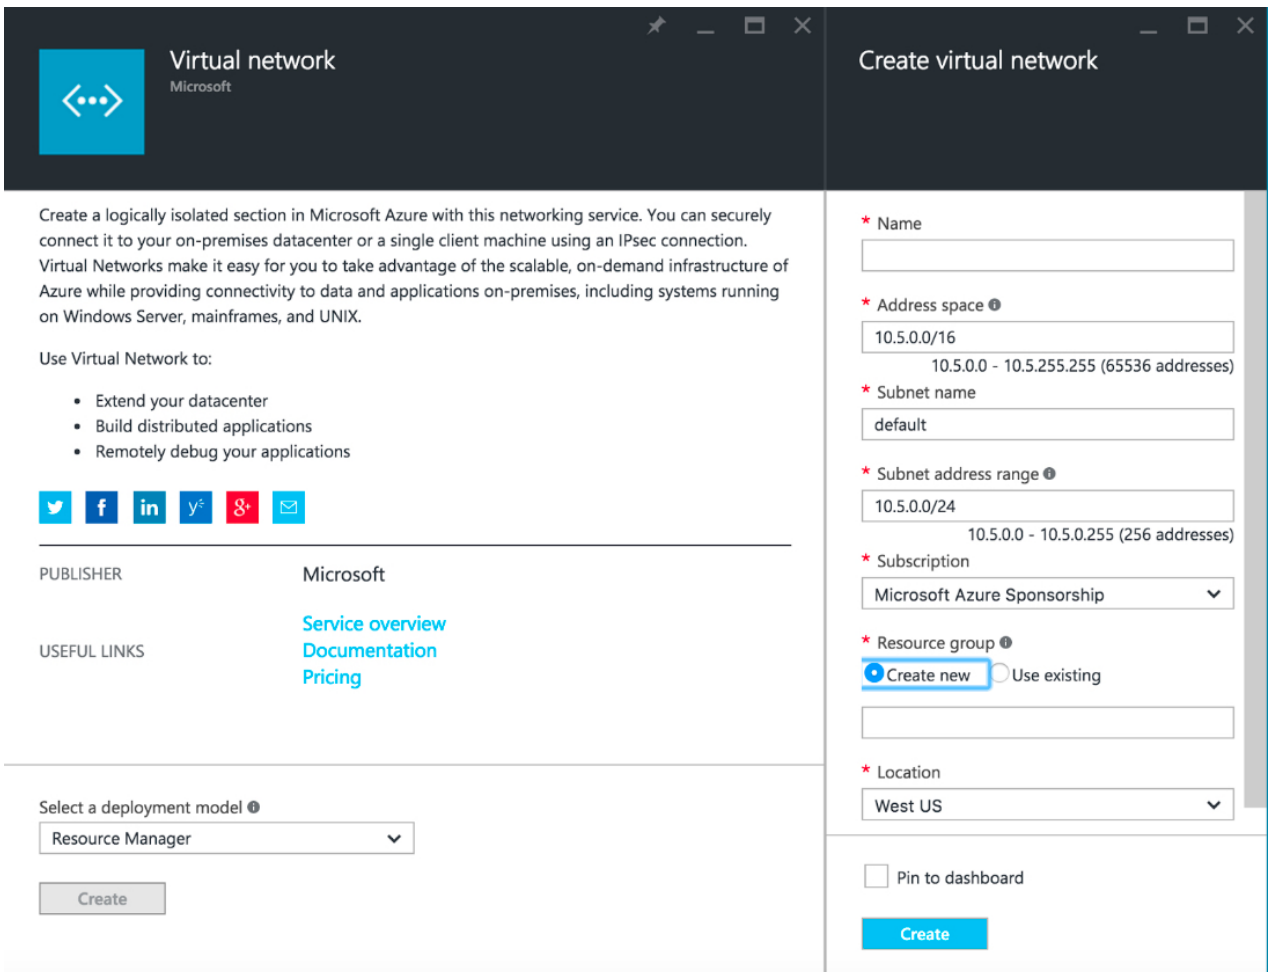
Virtual network
Microsoft

Create a logically isolated section in Microsoft Azure with this networking service. You can securely connect it to your on-premises datacenter or a single client machine using an IPsec connection. Virtual Networks make it easy for you to take advantage of the scalable, on-demand infrastructure of Azure while providing connectivity to data and applications on-premises, including systems running on Windows Server, mainframes, and UNIX.

Use Virtual Network to:

- Extend your datacenter
- Build distributed applications
- Remotely debug your applications

PUBLISHER Microsoft

USEFUL LINKS Service overview
Documentation
Pricing

Select a deployment model
Resource Manager

Create

Create virtual network

* Name

* Address space
10.5.0.0/16
10.5.0.0 - 10.5.255.255 (65536 addresses)

* Subnet name
default

* Subnet address range
10.5.0.0/24
10.5.0.0 - 10.5.0.255 (256 addresses)

* Subscription
Microsoft Azure Sponsorship

* Resource group
Create new Use existing

* Location
West US

Pin to dashboard

Create